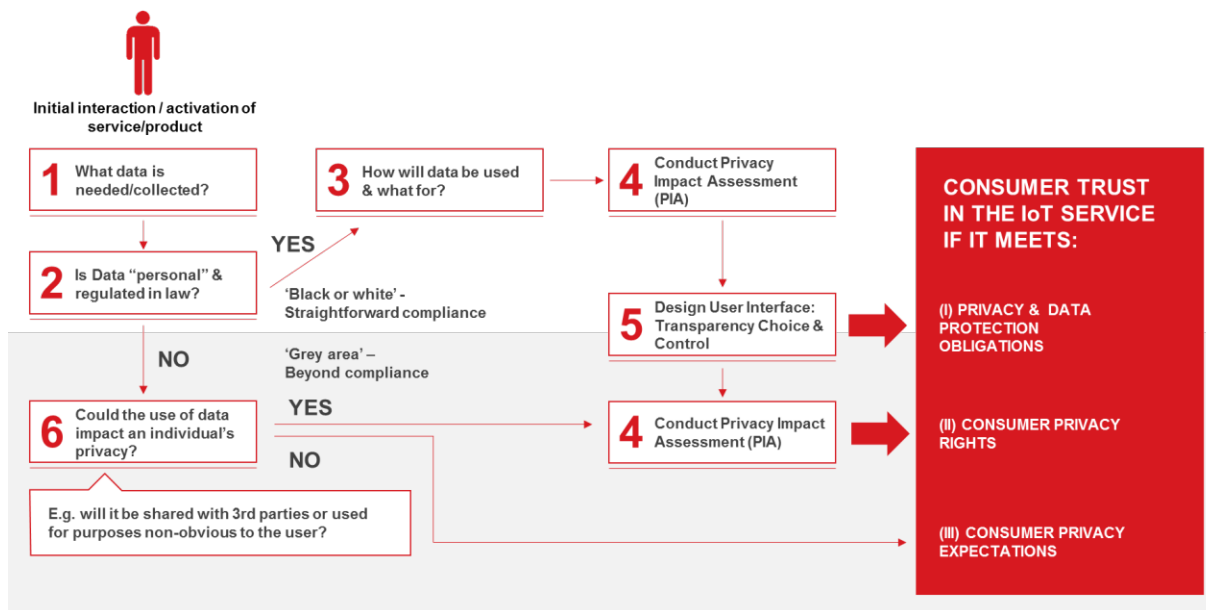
Initial interaction / activation of service/product

1 What data is needed/collected?

2 Is Data “personal” & regulated in law?

YES

'Black or white' - Straightforward compliance

NO

'Grey area' – Beyond compliance

3 How will data be used & what for?

4 Conduct Privacy Impact Assessment (PIA)

5 Design User Interface: Transparency Choice & Control

6 Could the use of data impact an individual's privacy?

YES

NO

4 Conduct Privacy Impact Assessment (PIA)

E.g. will it be shared with 3rd parties or used for purposes non-obvious to the user?

CONSUMER TRUST IN THE IoT SERVICE IF IT MEETS:

(I) PRIVACY & DATA PROTECTION OBLIGATIONS

(II) CONSUMER PRIVACY RIGHTS

(III) CONSUMER PRIVACY EXPECTATIONS